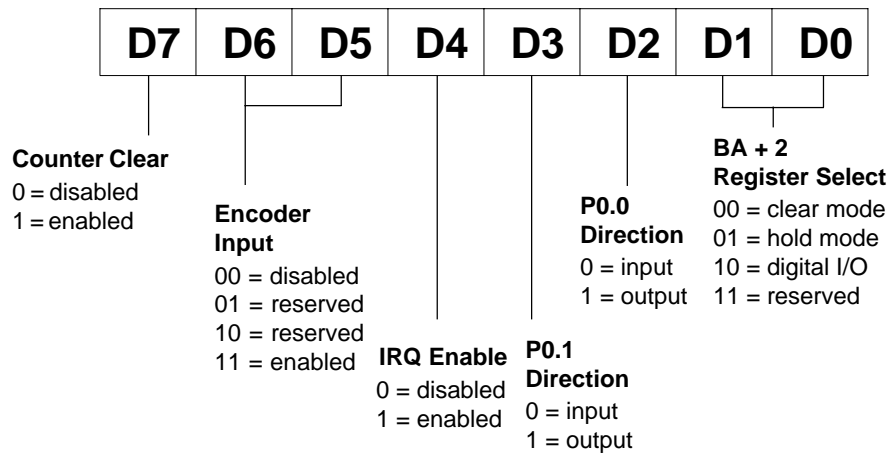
| D7 | D6 | D5 | D4 | D3 | D2 | D1 | D0 |
|---|---|---|---|---|---|---|---|

Counter Clear
0 = disabled
1 = enabled

Encoder Input
00 = disabled
01 = reserved
10 = reserved
11 = enabled

IRQ Enable
0 = disabled
1 = enabled

P0.1 Direction
0 = input
1 = output

P0.0 Direction
0 = input
1 = output

BA + 2 Register Select
00 = clear mode
01 = hold mode
10 = digital I/O
11 = reserved